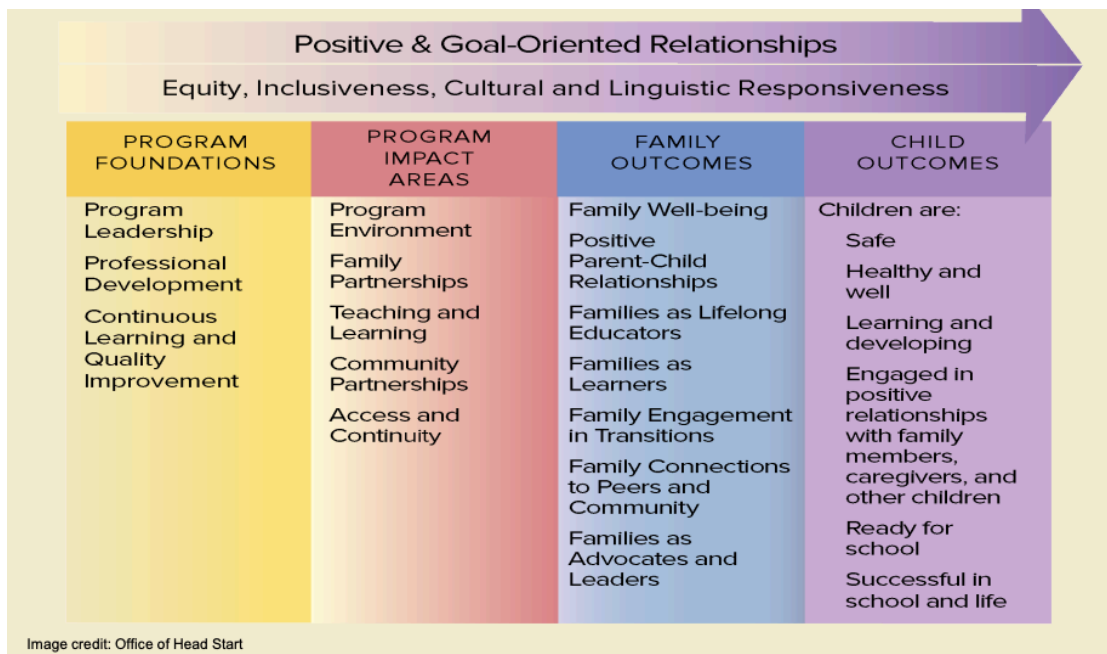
Positive & Goal-Oriented Relationships

Equity, Inclusiveness, Cultural and Linguistic Responsiveness

| PROGRAM FOUNDATIONS | PROGRAM IMPACT AREAS | FAMILY OUTCOMES | CHILD OUTCOMES |
|---|---|---|---|
| Program Leadership | Program Environment | Family Well-being | Children are: |
| Professional Development | Family Partnerships | Positive Parent-Child Relationships | Safe |
| Continuous Learning and Quality Improvement | Teaching and Learning | Families as Lifelong Educators | Healthy and well |
| | Community Partnerships | Families as Learners | Learning and developing |
| | Access and Continuity | Family Engagement in Transitions | Engaged in positive relationships with family members, caregivers, and other children |
| | | Family Connections to Peers and Community | Ready for school |
| | | Families as Advocates and Leaders | Successful in school and life |

Image credit: Office of Head Start